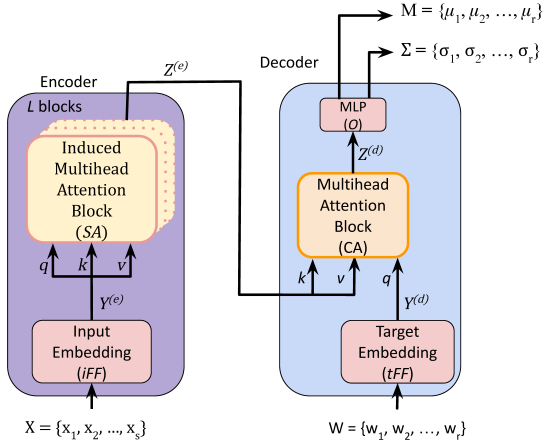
$M = \{\mu_1, \mu_2, \dots, \mu_r\}$

$\Sigma = \{\sigma_1, \sigma_2, \dots, \sigma_r\}$

Encoder

$L$ blocks

$Z^{(e)}$

Decoder

MLP ($O$)

$Z^{(d)}$

Induced Multihead Attention Block ($SA$)

Multihead Attention Block (CA)

$q$ $k$ $v$

$k$ $v$ $q$

$Y^{(e)}$

$Y^{(d)}$

Input Embedding ($iFF$)

Target Embedding ($tFF$)

$X = \{x_1, x_2, \dots, x_s\}$

$W = \{w_1, w_2, \dots, w_r\}$